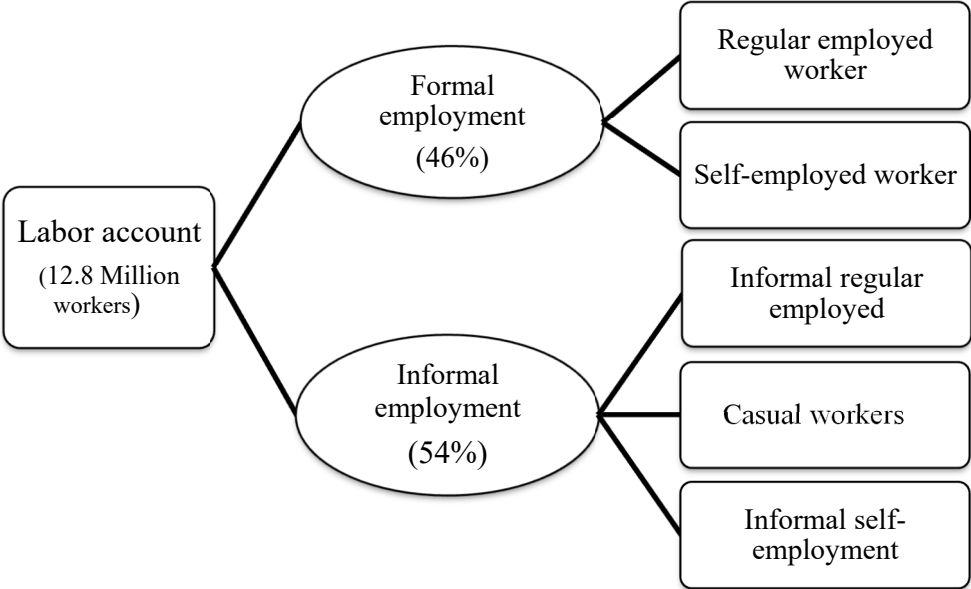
Labor account (12.8 Million workers)

Formal employment (46%)

Regular employed worker

Self-employed worker

Informal employment (54%)

Informal regular employed

Casual workers

Informal self-employment